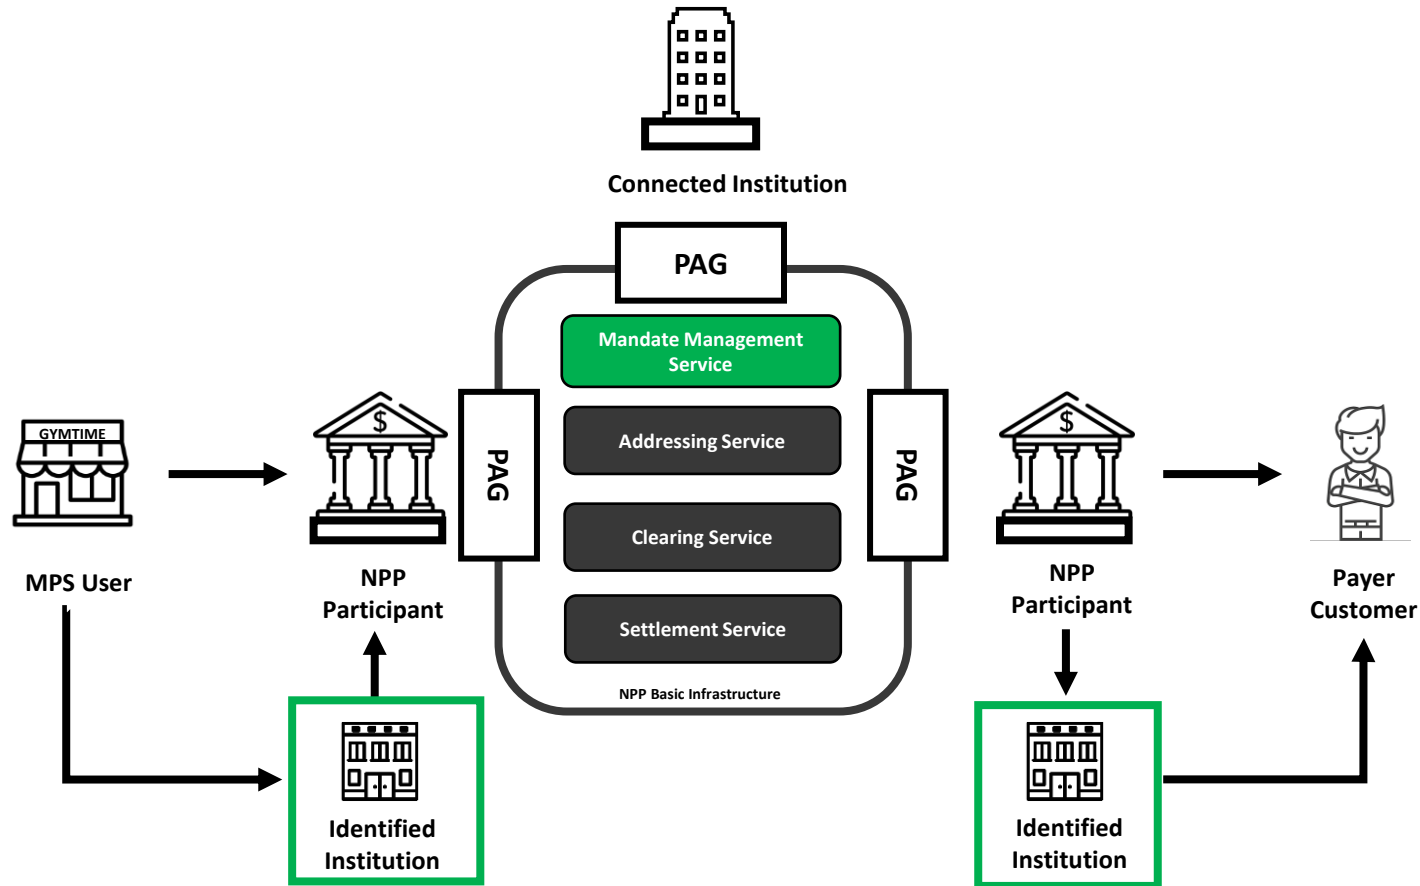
Connected Institution

PAG

Mandate Management Service

Addressing Service

Clearing Service

Settlement Service

NPP Basic Infrastructure

PAG

PAG

GYMTIME

$

MPS User

NPP Participant

Identified Institution

$

NPP Participant

Identified Institution

Payer Customer